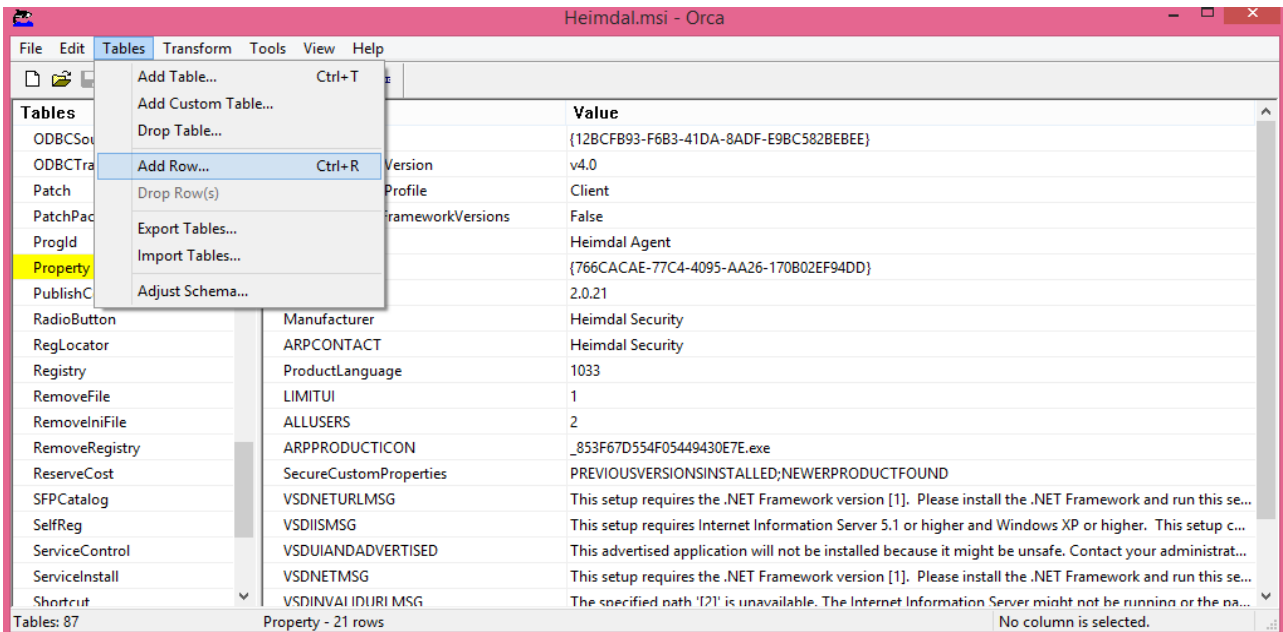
Heimdal.msi - Orca

File Edit Tables Transform Tools View Help

Add Table... Ctrl+T
Add Custom Table...
Drop Table...
Add Row... Ctrl+R
Drop Row(s)
Export Tables...
Import Tables...
Adjust Schema...

Tables
ODBCSou
ODBCTra
Patch
PatchPac
ProgId
Property
PublishC
RadioButton
RegLocator
Registry
RemoveFile
RemoveIniFile
RemoveRegistry
ReserveCost
SFPCatalog
SelfReg
ServiceControl
ServiceInstall
Shortcut

| | Value |
|---|---|
| | {12BCFB93-F6B3-41DA-8ADF-E9BC582BEBEE} |
| Version | v4.0 |
| Profile | Client |
| FrameworkVersions | False |
| | Heimdal Agent |
| | {766CACAE-77C4-4095-AA26-170B02EF94DD} |
| | 2.0.21 |
| Manufacturer | Heimdal Security |
| ARPCONTACT | Heimdal Security |
| ProductLanguage | 1033 |
| LIMITUI | 1 |
| ALLUSERS | 2 |
| ARPPRODUCTICON | _853F67D554F05449430E7E.exe |
| SecureCustomProperties | PREVIOUSVERSIONSINSTALLED;NEWERPRODUCTFOUND |
| VSDNETURLMSG | This setup requires the .NET Framework version [1]. Please install the .NET Framework and run this se... |
| VSDIISMSG | This setup requires Internet Information Server 5.1 or higher and Windows XP or higher. This setup c... |
| VSDUIANDADVERTISED | This advertised application will not be installed because it might be unsafe. Contact your administrat... |
| VSDNETMSG | This setup requires the .NET Framework version [1]. Please install the .NET Framework and run this se... |
| VSDINVALIDURLMSG | The specified path '[2]' is unavailable. The Internet Information Server might not be running or the pa... |

Tables: 87
Property - 21 rows
No column is selected.